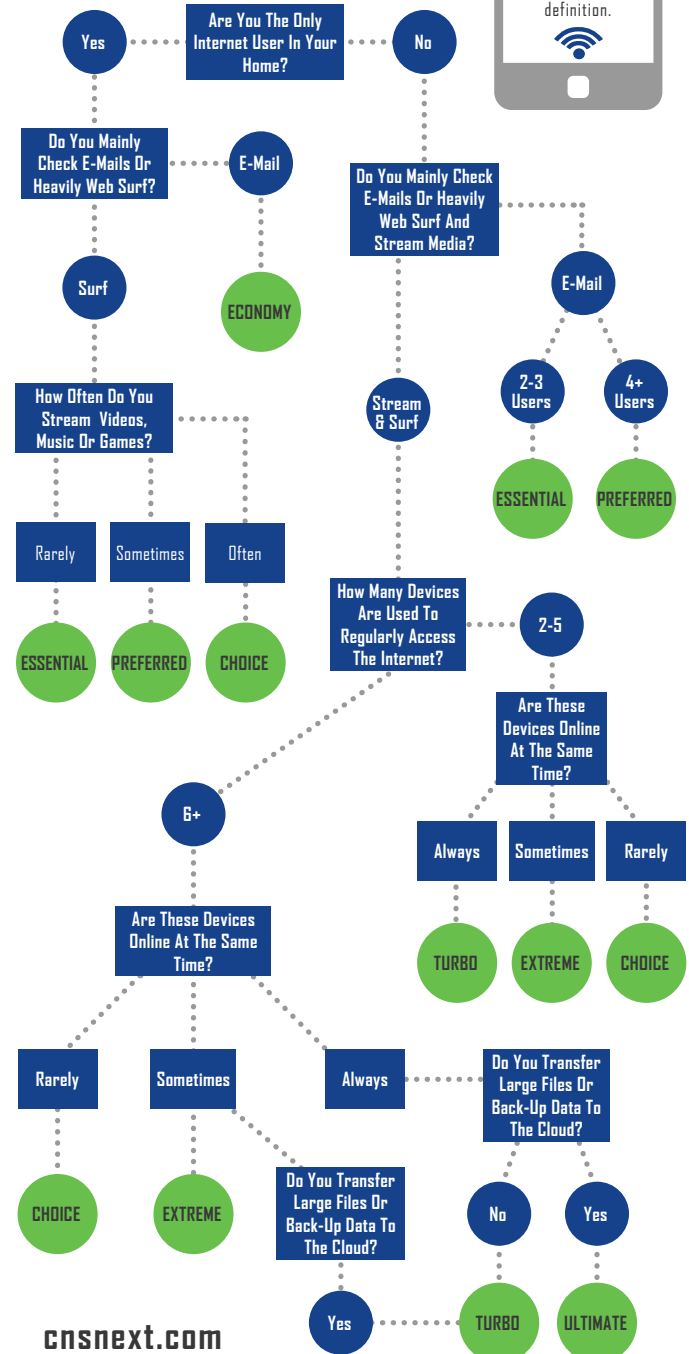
definition.

Are You The Only Internet User In Your Home?

Yes

No

Do You Mainly Check E-Mails Or Heavily Web Surf?

E-Mail

ECONOMY

Surf

Do You Mainly Check E-Mails Or Heavily Web Surf And Stream Media?

E-Mail

2-3 Users

4+ Users

ESSENTIAL

PREFERRED

How Often Do You Stream Videos, Music Or Games?

Rarely

Sometimes

Often

ESSENTIAL

PREFERRED

CHOICE

Stream & Surf

How Many Devices Are Used To Regularly Access The Internet?

2-5

Are These Devices Online At The Same Time?

Always

Sometimes

Rarely

TURBO

EXTREME

CHOICE

6+

Are These Devices Online At The Same Time?

Rarely

Sometimes

Always

CHOICE

EXTREME

Do You Transfer Large Files Or Back-Up Data To The Cloud?

Do You Transfer Large Files Or Back-Up Data To The Cloud?

No

Yes

Yes

TURBO

ULTIMATE

cnsnext.com